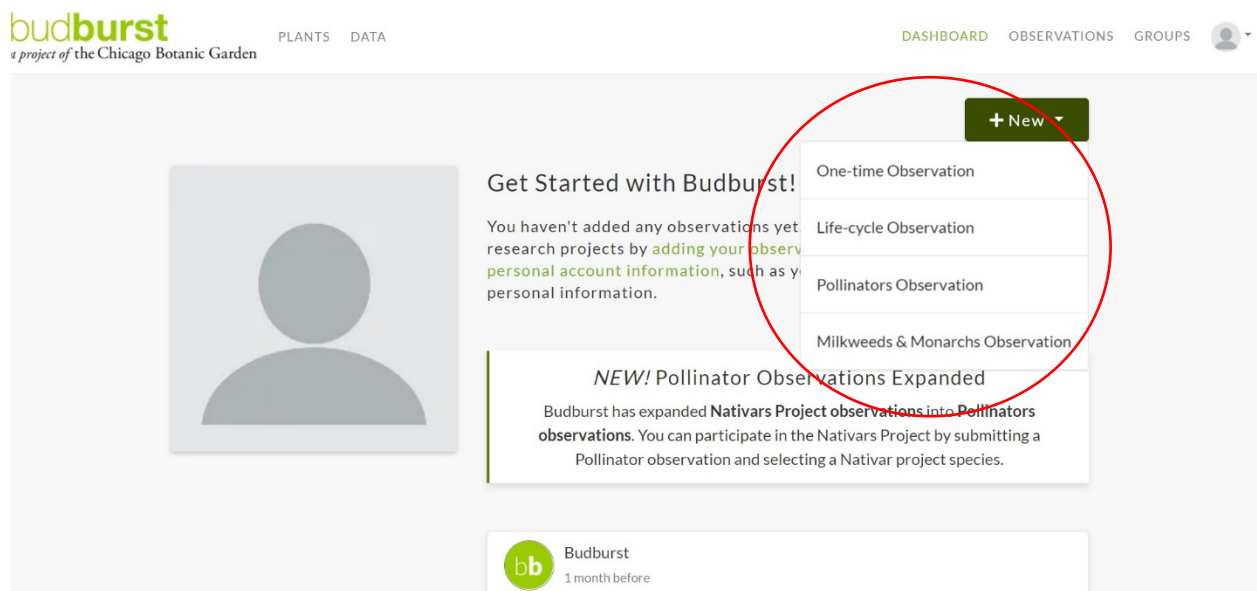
budburst
a project of the Chicago Botanic Garden

PLANTS DATA

DASHBOARD OBSERVATIONS GROUPS

+ New

One-time Observation

Life-cycle Observation

Pollinators Observation

Milkweeds & Monarchs Observation

Get Started with Budburst!

You haven't added any observations yet. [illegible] research projects by adding your observ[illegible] personal account information, such as y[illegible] personal information.

NEW! Pollinator Observations Expanded

Budburst has expanded Nativars Project observations into Pollinators observations. You can participate in the Nativars Project by submitting a Pollinator observation and selecting a Nativar project species.

bb

Budburst

1 month before